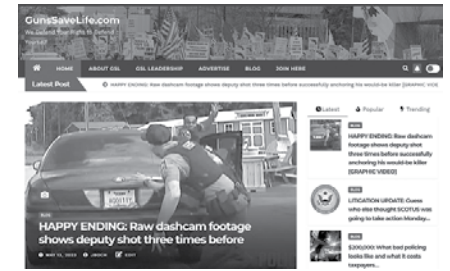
GunsSaveLife.com

We Defend Your Right to Defend Yourself

HOME ABOUT GSL GSL LEADERSHIP ADVERTISE BLOG JOIN HERE

Latest Post

HAPPY ENDING: Raw dashcam footage shows deputy shot three times before successfully anchoring his would-be killer [GRAPHIC VIDE

BLOG

HAPPY ENDING: Raw dashcam footage shows deputy shot three times before

MAY 13, 2023 JBOCH EDIT

Latest Popular Trending

BLOG

HAPPY ENDING: Raw dashcam footage shows deputy shot three times before successfully anchoring his would-be killer [GRAPHIC VIDEO]

BLOG

LITIGATION UPDATE: Guns who else thought SCOTUS was going to take action Monday...

BLOG

$200,000: What bad policing looks like and what it costs taxpayers...